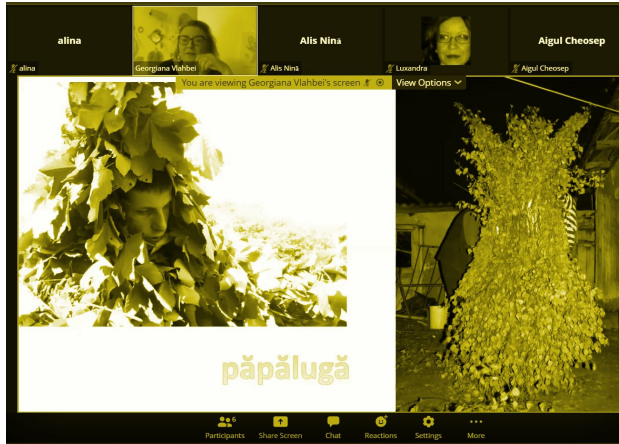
alina
alina
Georgiana Vlahbei
Alis Nină
Alis Nină
Luxandra
Aigul Cheosep
Aigul Cheosep
You are viewing Georgiana Vlahbei's screen
View Options

păpălugă

Participants 6
Share Screen
Chat
Reactions
Settings
More